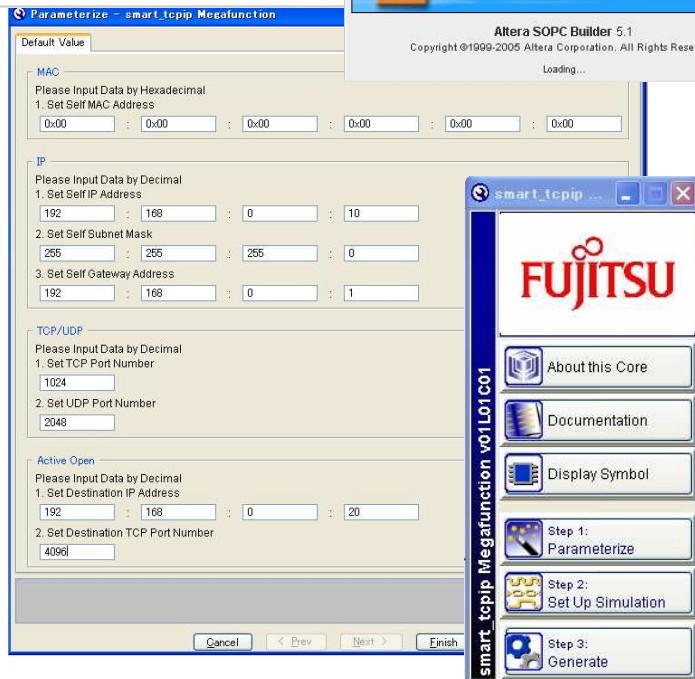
Parameterize - smart_tcpip Megafunction

Default Value

MAC
Please Input Data by Hexadecimal
1. Set Self MAC Address
0x00 : 0x00 : 0x00 : 0x00 : 0x00 : 0x00

IP
Please Input Data by Decimal
1. Set Self IP Address
192 : 168 : 0 : 10
2. Set Self Subnet Mask
255 : 255 : 255 : 0
3. Set Self Gateway Address
192 : 168 : 0 : 1

TCP/UDP
Please Input Data by Decimal
1. Set TCP Port Number
1024
2. Set UDP Port Number
2048

Active Open
Please Input Data by Decimal
1. Set Destination IP Address
192 : 168 : 0 : 20
2. Set Destination TCP Port Number
4096

Cancel < Prev Next > Finish

Altera SOPC Builder 5.1
Copyright ©1999-2005 Altera Corporation. All Rights Rese
Loading...

smart_tcpip ...

FUJITSU

About this Core
Documentation
Display Symbol
Step 1: Parameterize
Step 2: Set Up Simulation
Step 3: Generate

smart_tcpip Megafunction v01L01C01